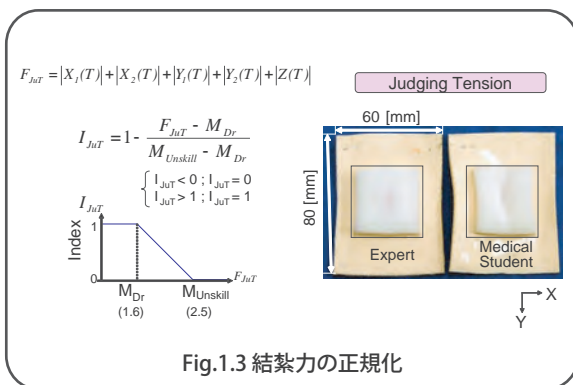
$F_{JuT} = |X_1(T)| + |X_2(T)| + |Y_1(T)| + |Y_2(T)| + |Z(T)|$

$I_{JuT} = 1 - \frac{F_{JuT} - M_{Dr}}{M_{Unskill} - M_{Dr}}$

$\begin{cases} I_{JuT} < 0 \ ; I_{JuT} = 0 \\ I_{JuT} > 1 \ ; I_{JuT} = 1 \end{cases}$

$I_{JuT}$

Index

1

0

$F_{JuT}$

$M_{Dr}$
(1.6)

$M_{Unskill}$
(2.5)

Judging Tension

60 [mm]

80 [mm]

Expert

Medical Student

X

Y

Fig.1.3 結紮力の正規化